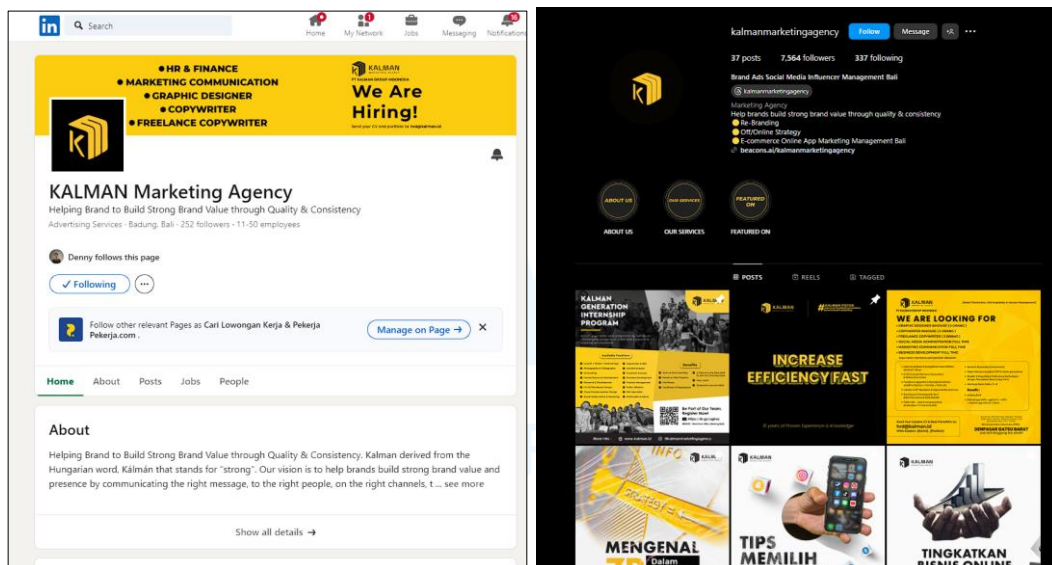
in Search

Home My Network Jobs Messaging Notifications

• HR & FINANCE
• MARKETING COMMUNICATION
• GRAPHIC DESIGNER
• COPYWRITER
• FREELANCE COPYWRITER

KALMAN
PT KALMAN GROUP INDONESIA

We Are Hiring!

Send your CV and portfolio to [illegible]

KALMAN Marketing Agency

Helping Brand to Build Strong Brand Value through Quality & Consistency

Advertising Services · Badung, Bali · 252 followers · 11-50 employees

Denny follows this page

✓ Following ···

Follow other relevant Pages as Cari Lowongan Kerja & Pekerja Pekerja.com .

Manage on Page →

Home About Posts Jobs People

About

Helping Brand to Build Strong Brand Value through Quality & Consistency. Kalman derived from the Hungarian word, Kálmán that stands for "strong". Our vision is to help brands build strong brand value and presence by communicating the right message, to the right people, on the right channels, t ... see more

Show all details →

kalmanmarketingagency Follow Message ···

37 posts 7,564 followers 337 following

Brand Ads Social Media Influencer Management Bali

kalmanmarketingagency

Marketing Agency
Help brands build strong brand value through quality & consistency
Re-Branding
Off/Online Strategy
E-commerce Online App Marketing Management Bali
beacons.ai/kalmanmarketingagency

ABOUT US OUR SERVICES FEATURED ON

POSTS REELS TAGGED

KALMAN GENERATION INTERNSHIP PROGRAM

INCREASE EFFICIENCY FAST

WE ARE LOOKING FOR

MENGENAL

TIPS MEMILIH

TINGKATKAN BISNIS ONLINE